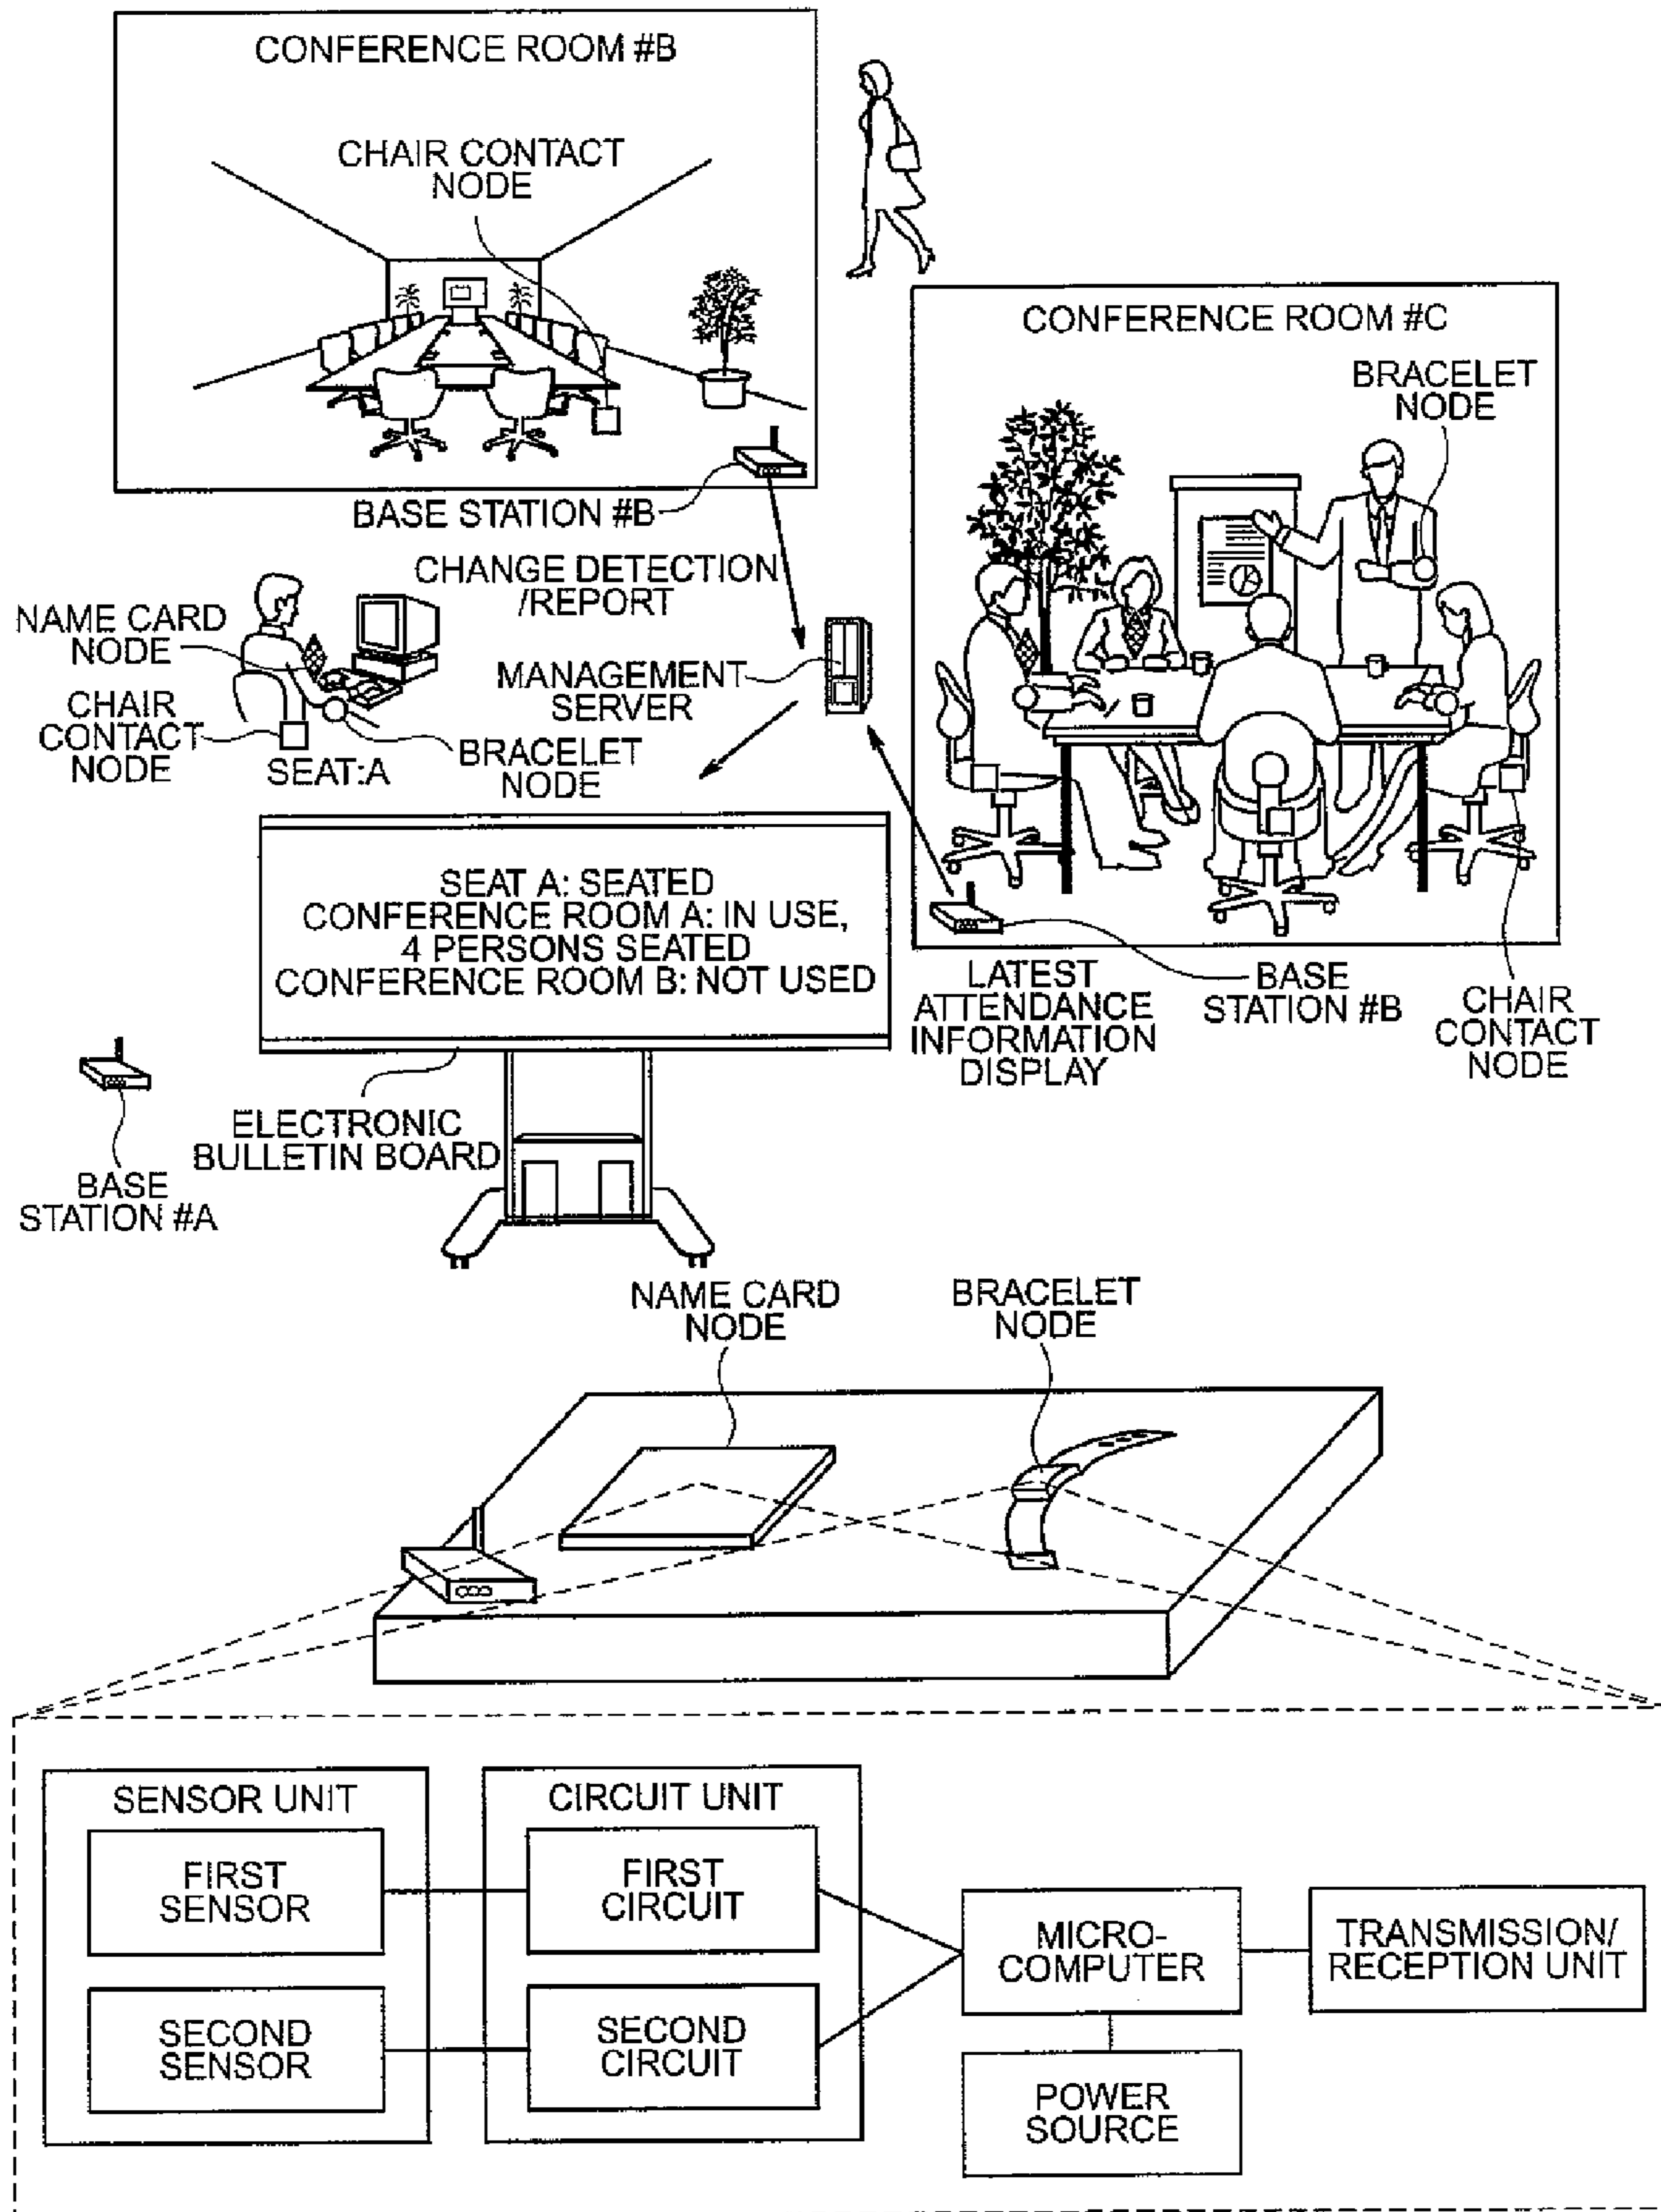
CONFERENCE ROOM #B

CHAIR CONTACT NODE

CONFERENCE ROOM #C

BRACELET NODE

BASE STATION #B

CHANGE DETECTION /REPORT

NAME CARD NODE

CHAIR CONTACT NODE

SEAT:A

BRACELET NODE

MANAGEMENT SERVER

SEAT A: SEATED
CONFERENCE ROOM A: IN USE, 4 PERSONS SEATED
CONFERENCE ROOM B: NOT USED

LATEST ATTENDANCE INFORMATION DISPLAY

BASE STATION #B

CHAIR CONTACT NODE

ELECTRONIC BULLETIN BOARD

BASE STATION #A

NAME CARD NODE

BRACELET NODE

SENSOR UNIT

FIRST SENSOR

SECOND SENSOR

CIRCUIT UNIT

FIRST CIRCUIT

SECOND CIRCUIT

MICRO-COMPUTER

TRANSMISSION/ RECEPTION UNIT

POWER SOURCE